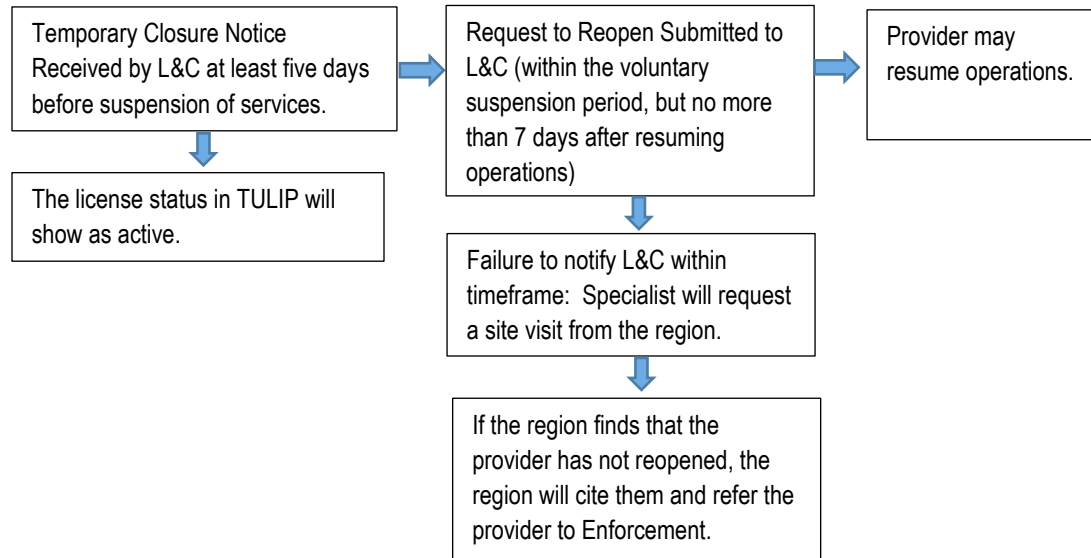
Temporary Closure Notice Received by L&C at least five days before suspension of services.

The license status in TULIP will show as active.

Request to Reopen Submitted to L&C (within the voluntary suspension period, but no more than 7 days after resuming operations)

Provider may resume operations.

Failure to notify L&C within timeframe: Specialist will request a site visit from the region.

If the region finds that the provider has not reopened, the region will cite them and refer the provider to Enforcement.